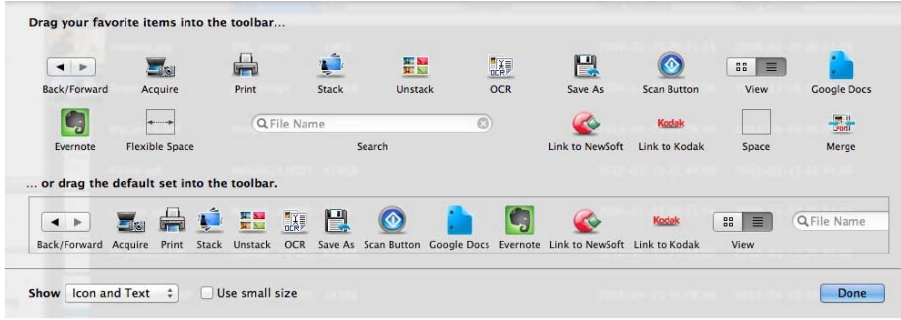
Drag your favorite items into the toolbar...

Back/Forward
Acquire
Print
Stack
Unstack
OCR
Save As
Scan Button
View
Google Docs

Evernote
Flexible Space
File Name
Search
Link to NewSoft
Kodak
Link to Kodak
Space
Merge

... or drag the default set into the toolbar.

Back/Forward Acquire Print Stack Unstack OCR Save As Scan Button Google Docs Evernote Link to NewSoft Kodak Link to Kodak View File Name

Show Icon and Text Use small size Done